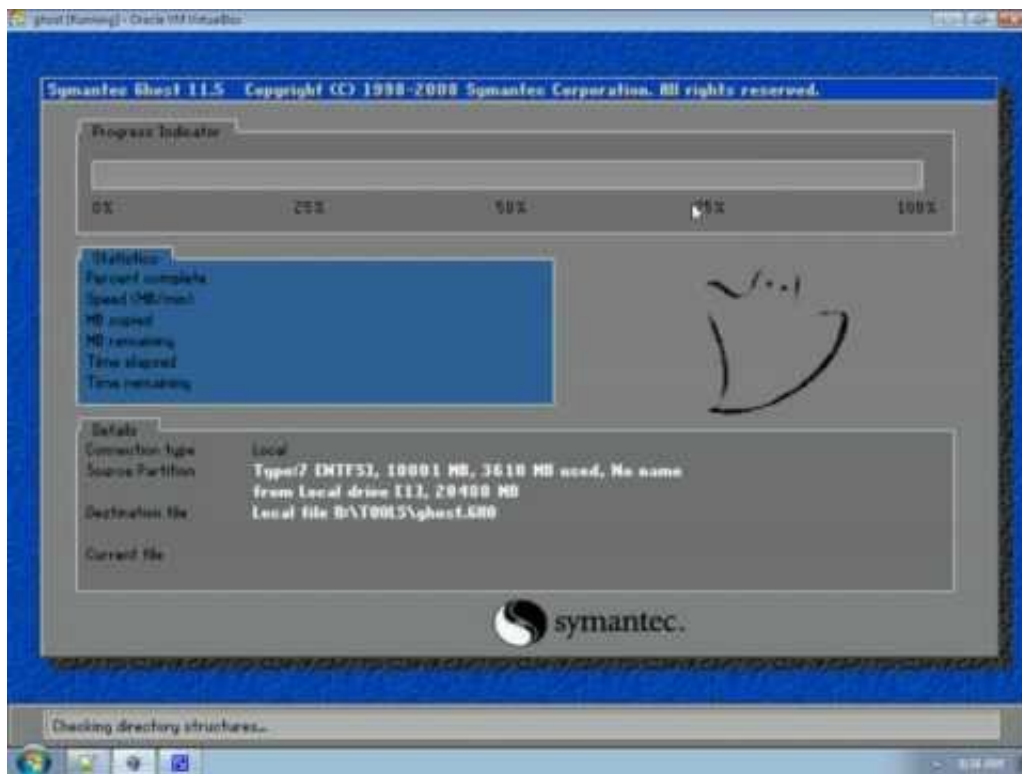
ghost [Running] - Oracle VM VirtualBox

Symantec Ghost 11.5 Copyright (C) 1998-2008 Symantec Corporation. All rights reserved.

Progress Indicator

0% 25% 50% 75% 100%

Statistics
Percent complete
Speed (MB/min)
MB copied
MB remaining
Time elapsed
Time remaining

Details
Connection type Local
Source Partition Type:7 [NTFS], 10001 MB, 3610 MB used, No name from Local drive [1], 20480 MB
Destination file Local file D:\TOOLS\ghost.GHO

Current file

symantec.

Checking directory structures...